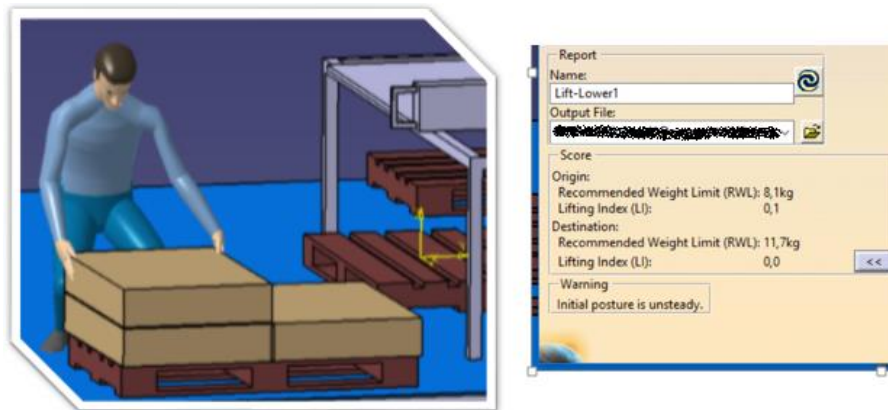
Report
Name:
Lift-Lower1
Output File:
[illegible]
Score
Origin:
Recommended Weight Limit (RWL): 8,1kg
Lifting Index (LI): 0,1
Destination:
Recommended Weight Limit (RWL): 11,7kg
Lifting Index (LI): 0,0
<<
Warning
Initial posture is unsteady.